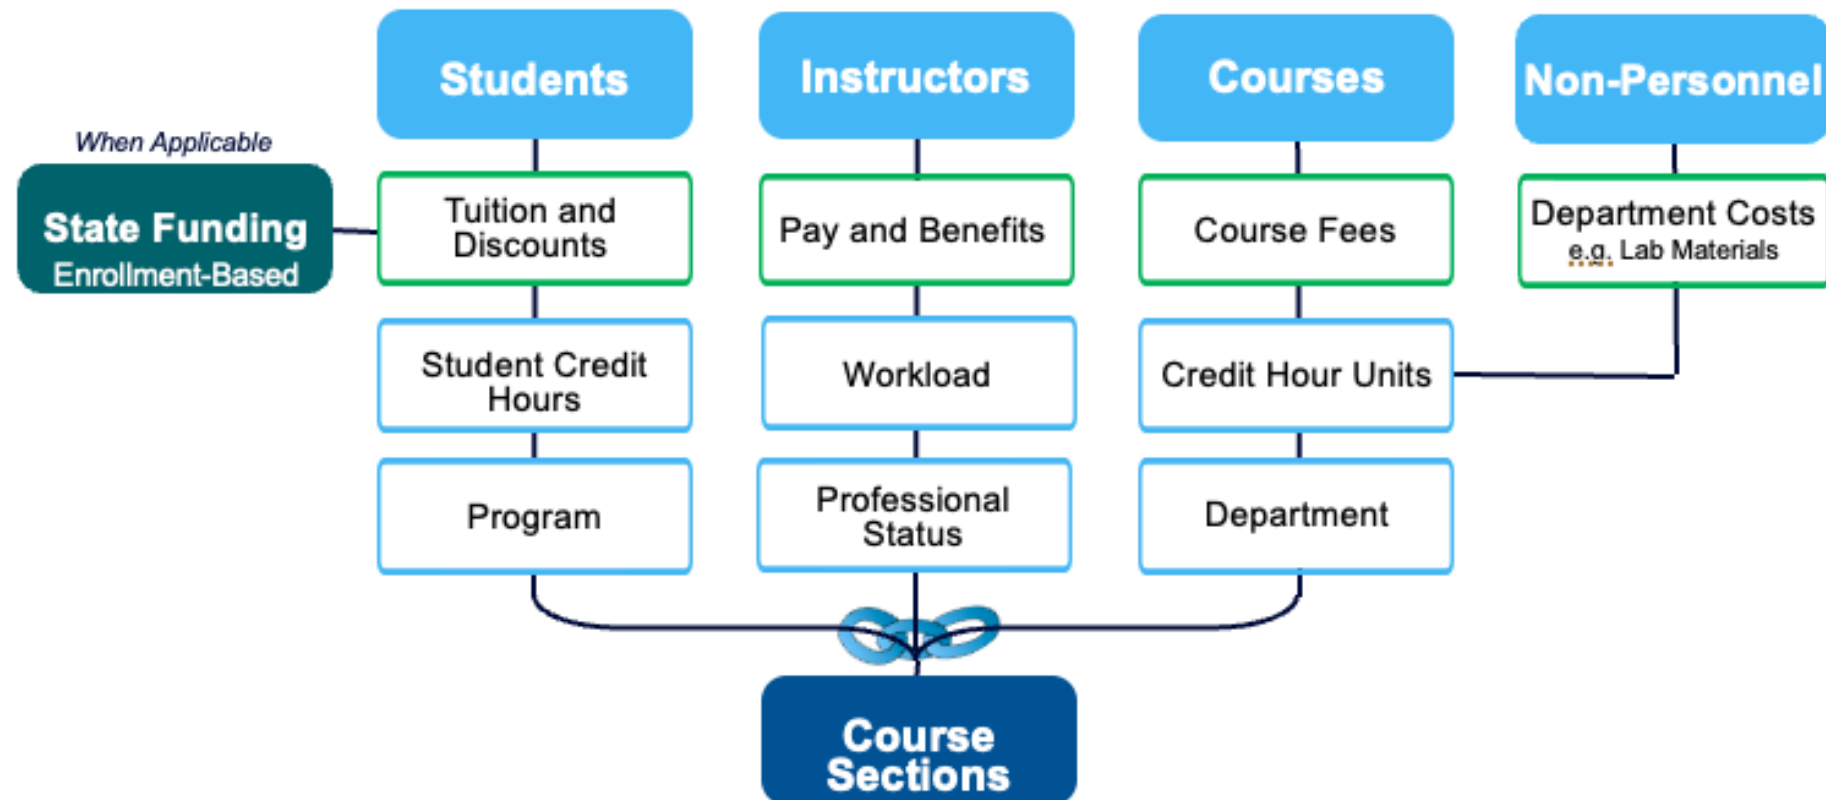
Students

Instructors

Courses

Non-Personnel

When Applicable

State Funding
Enrollment-Based

Tuition and Discounts

Pay and Benefits

Course Fees

Department Costs
e.g. Lab Materials

Student Credit Hours

Workload

Credit Hour Units

Program

Professional Status

Department

Course Sections